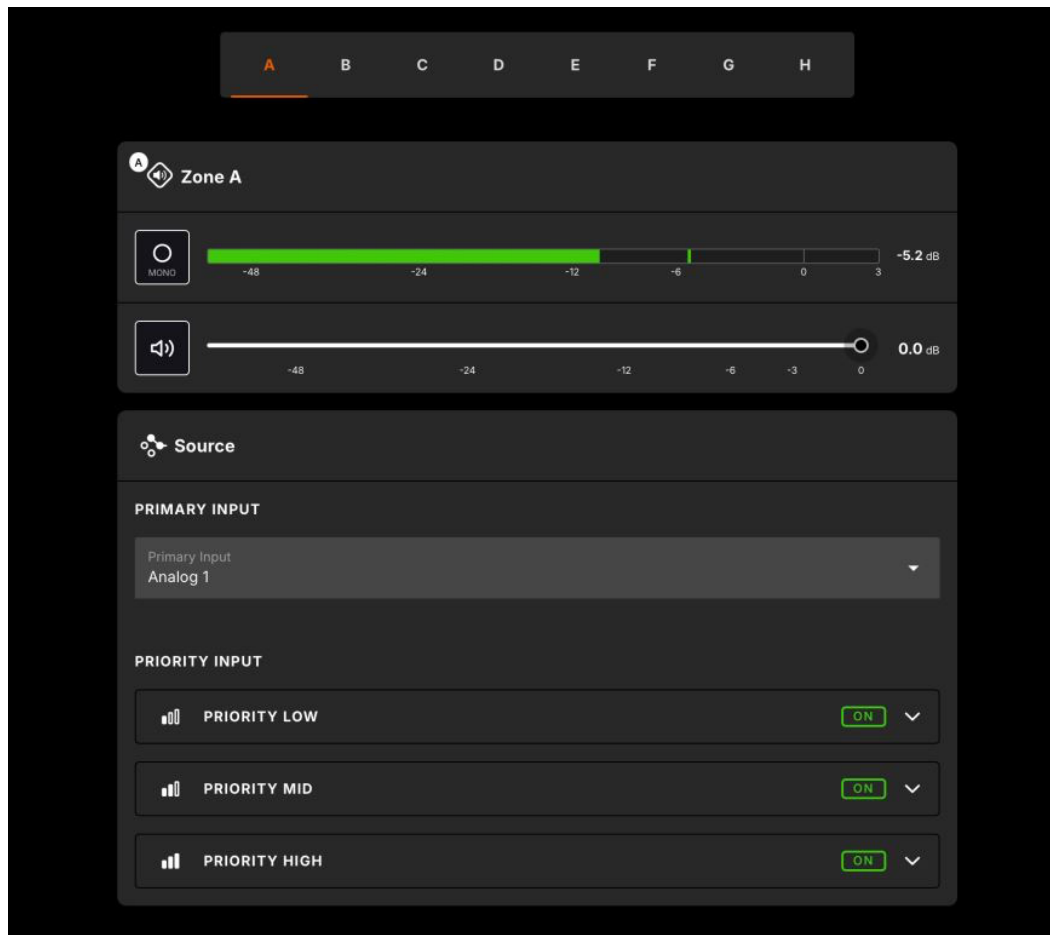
A B C D E F G H

A Zone A

MONO

-48 -24 -12 -6 0 3

-5.2 dB

-48 -24 -12 -6 -3 0

0.0 dB

Source

PRIMARY INPUT

Primary Input
Analog 1

PRIORITY INPUT

PRIORITY LOW ON

PRIORITY MID ON

PRIORITY HIGH ON